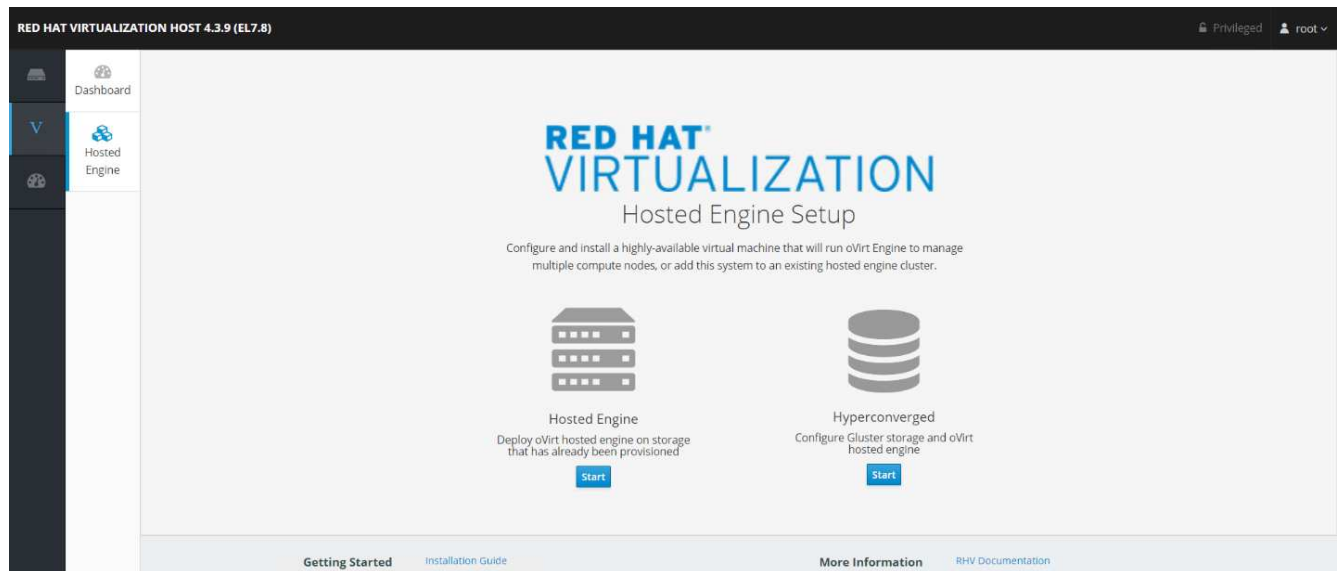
RED HAT VIRTUALIZATION HOST 4.3.9 (EL7.8)

Privileged root

V

Dashboard

Hosted Engine

RED HAT VIRTUALIZATION

Hosted Engine Setup

Configure and install a highly-available virtual machine that will run oVirt Engine to manage multiple compute nodes, or add this system to an existing hosted engine cluster.

Hosted Engine

Deploy oVirt hosted engine on storage that has already been provisioned

Start

Hyperconverged

Configure Gluster storage and oVirt hosted engine

Start

Getting Started Installation Guide

More Information RHV Documentation